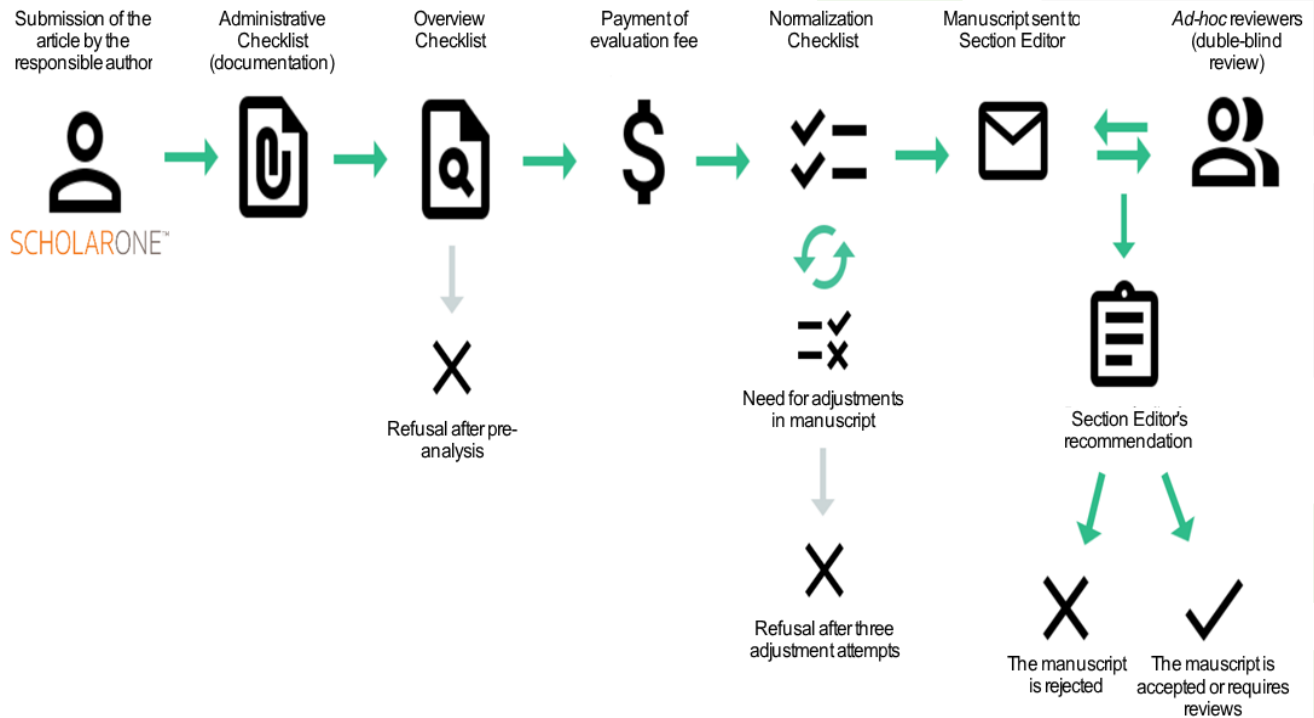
Submission of the article by the responsible author

SCHOLARONE™

Administrative Checklist (documentation)

Overview Checklist

Refusal after pre-analysis

Payment of evaluation fee

Normalization Checklist

Need for adjustments in manuscript

Refusal after three adjustment attempts

Manuscript sent to Section Editor

*Ad-hoc* reviewers (duble-blind review)

Section Editor's recommendation

The manuscript is rejected

The mauscript is accepted or requires reviews